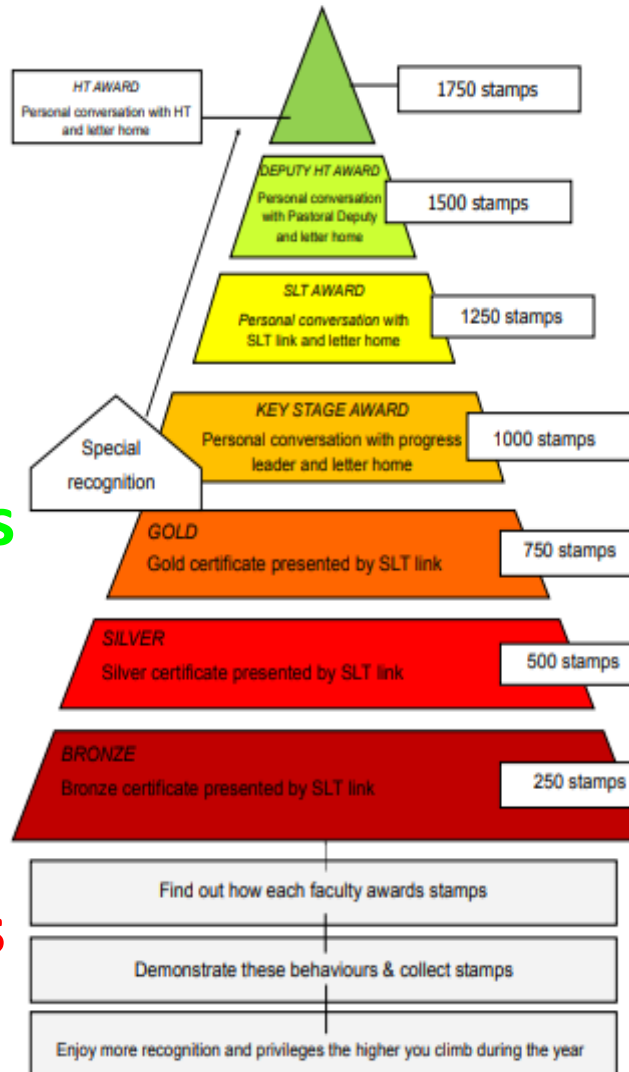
HT AWARD
Personal conversation with HT and letter home

1750 stamps

DEPUTY HT AWARD
Personal conversation with Pastoral Deputy and letter home

1500 stamps

SLT AWARD
Personal conversation with SLT link and letter home

1250 stamps

KEY STAGE AWARD
Personal conversation with progress leader and letter home

1000 stamps

Special recognition

S

GOLD
Gold certificate presented by SLT link

750 stamps

SILVER
Silver certificate presented by SLT link

500 stamps

BRONZE
Bronze certificate presented by SLT link

250 stamps

S

Find out how each faculty awards stamps

Demonstrate these behaviours & collect stamps

Enjoy more recognition and privileges the higher you climb during the year